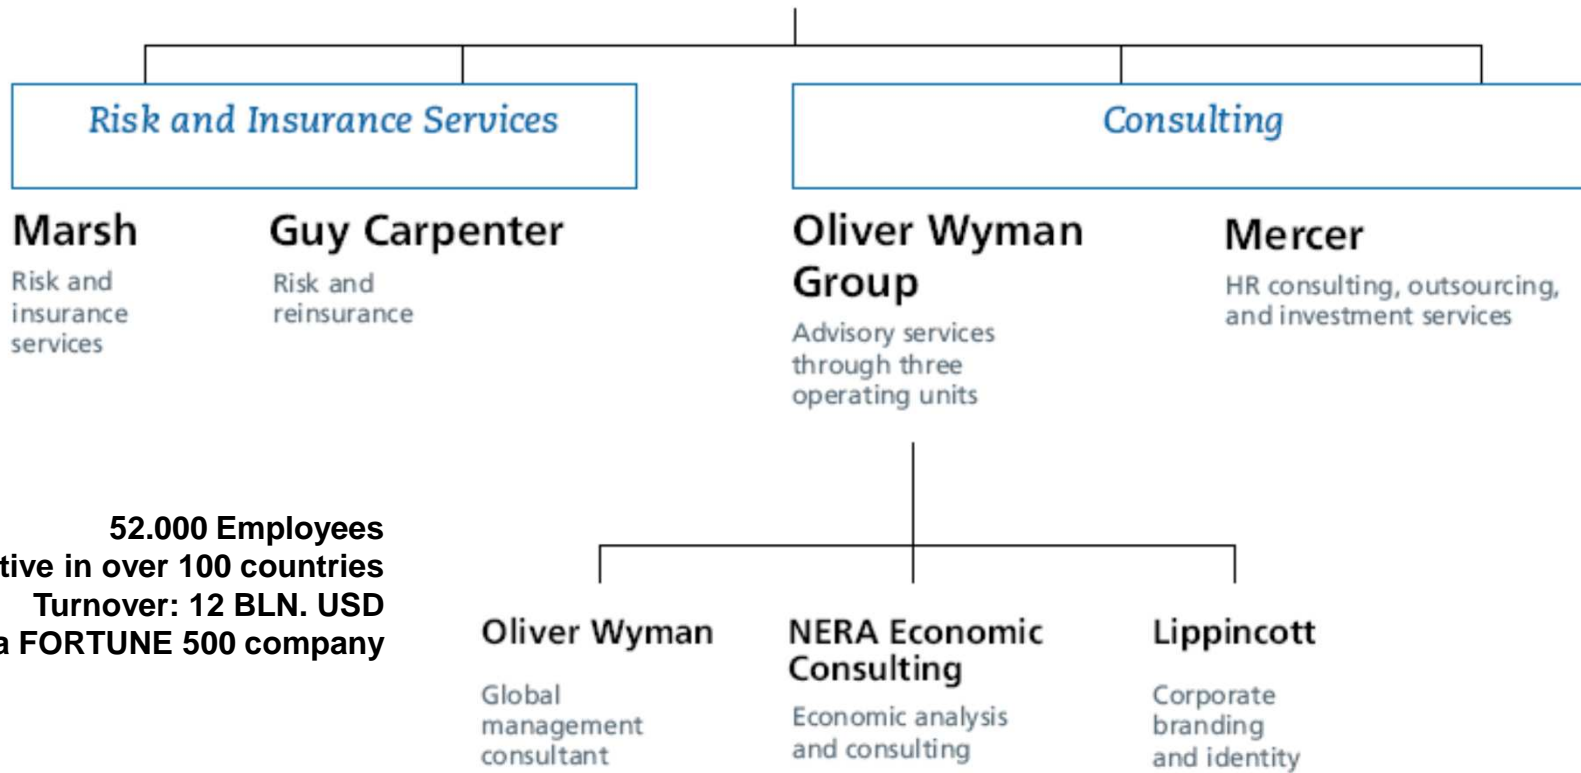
Risk and Insurance Services

Consulting

Marsh
Risk and insurance services

Guy Carpenter
Risk and reinsurance

Oliver Wyman Group
Advisory services through three operating units

Mercer
HR consulting, outsourcing, and investment services

52.000 Employees
tive in over 100 countries
Turnover: 12 BLN. USD
a FORTUNE 500 company

Oliver Wyman
Global management consultant

NERA Economic Consulting
Economic analysis and consulting

Lippincott
Corporate branding and identity